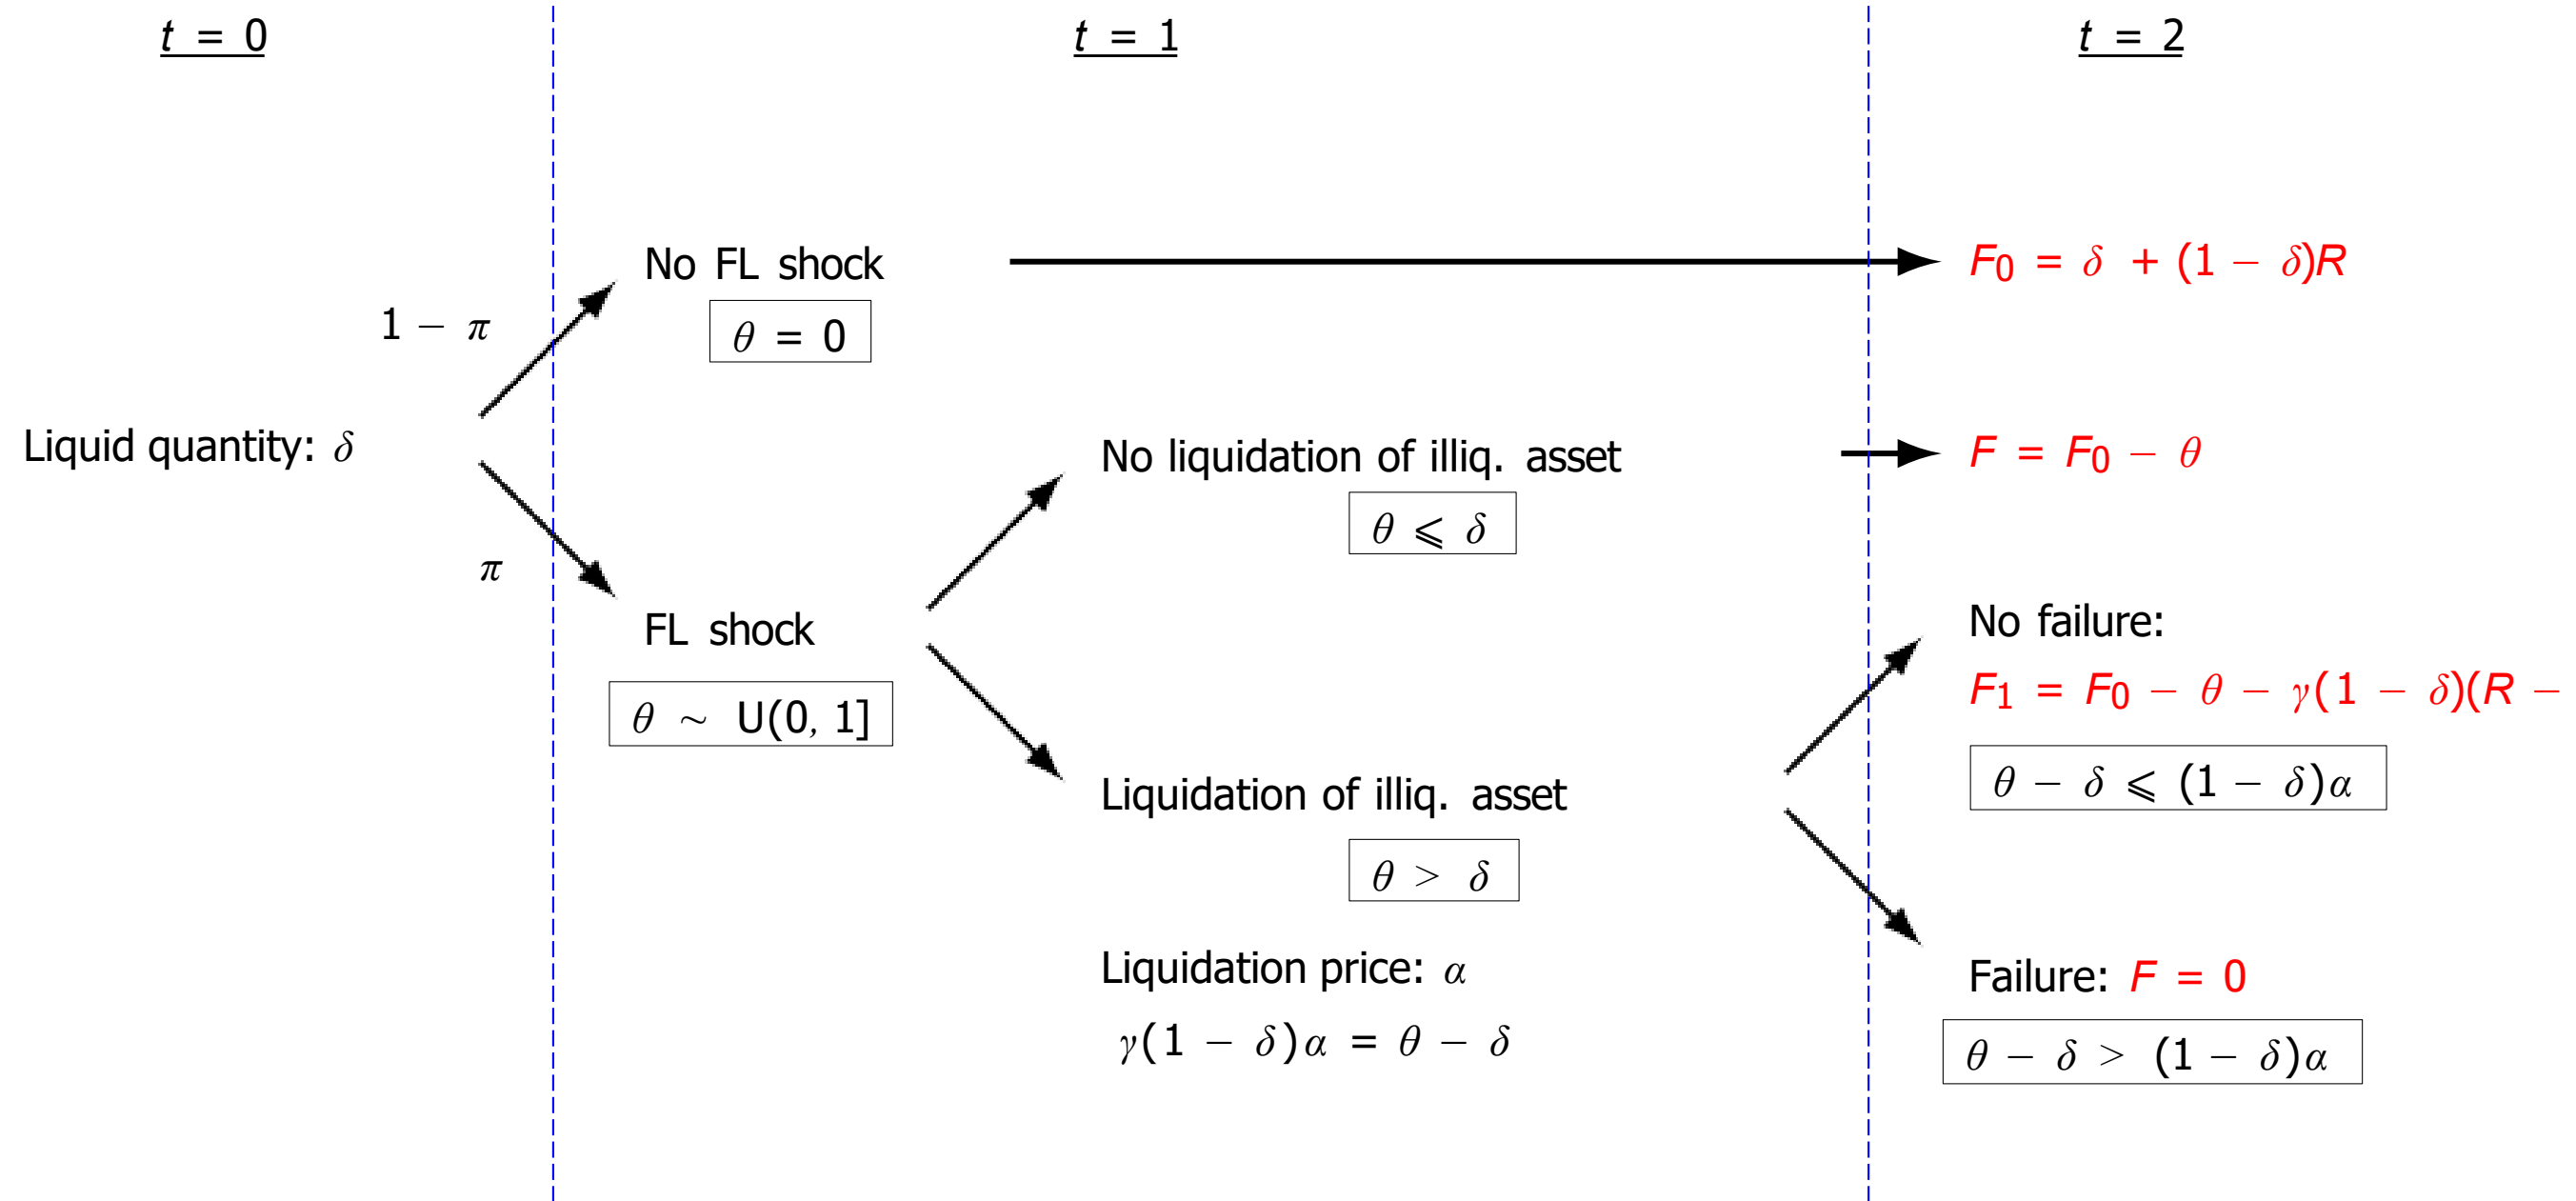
$t = 0$

$t = 1$

$t = 2$

No FL shock

$\theta = 0$

$F_0 = \delta + (1 - \delta)R$

$1 - \pi$

Liquid quantity: $\delta$

No liquidation of illiq. asset

$F = F_0 - \theta$

$\theta \leqslant \delta$

$\pi$

FL shock

$\theta \sim U(0, 1]$

No failure:

$F_1 = F_0 - \theta - \gamma(1 - \delta)(R -$

$\theta - \delta \leqslant (1 - \delta)\alpha$

Liquidation of illiq. asset

$\theta > \delta$

Liquidation price: $\alpha$

$\gamma(1 - \delta)\alpha = \theta - \delta$

Failure: $F = 0$

$\theta - \delta > (1 - \delta)\alpha$